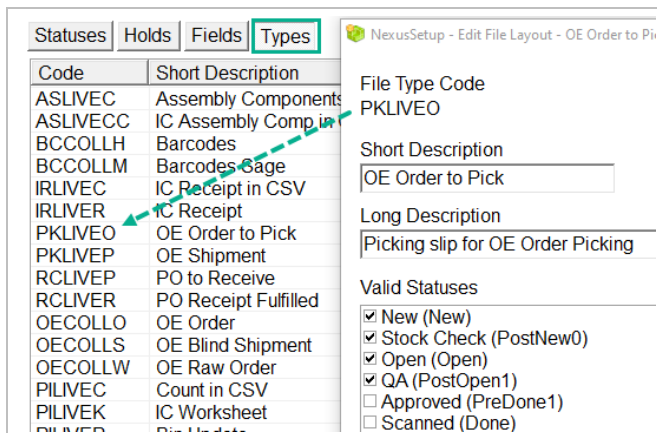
Statuses | Holds | Fields | Types

| Code | Short Description |
|---|---|
| ASLIVEC | Assembly Components |
| ASLIVECC | IC Assembly Comp in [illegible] |
| BCCOLLH | Barcodes |
| BCCOLLM | Barcodes Sage |
| IRLIVEC | IC Receipt in CSV |
| IRLIVER | IC Receipt |
| PKLIVEO | OE Order to Pick |
| PKLIVEP | OE Shipment |
| RCLIVEP | PO to Receive |
| RCLIVER | PO Receipt Fulfilled |
| OECOLLO | OE Order |
| OECOLLS | OE Blind Shipment |
| OECOLLW | OE Raw Order |
| PILIVEC | Count in CSV |
| PILIVEK | IC Worksheet |
| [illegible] | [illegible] |

NexusSetup - Edit File Layout - OE Order to Pi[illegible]

File Type Code
PKLIVEO

Short Description
OE Order to Pick

Long Description
Picking slip for OE Order Picking

Valid Statuses
☑ New (New)
☑ Stock Check (PostNew0)
☑ Open (Open)
☑ QA (PostOpen1)
☐ Approved (PreDone1)
☐ Scanned (Done)